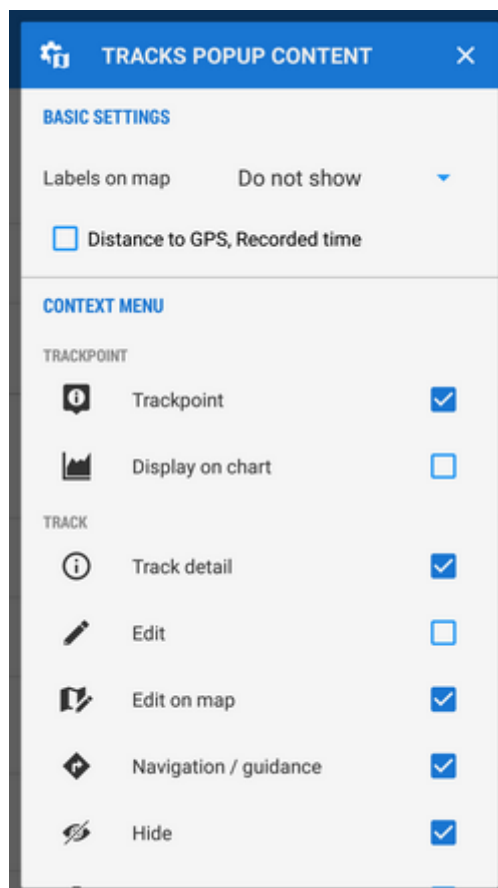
TRACKS POPUP CONTENT ✕

BASIC SETTINGS

Labels on map Do not show

Distance to GPS, Recorded time

CONTEXT MENU

TRACKPOINT

Trackpoint

Display on chart

TRACK

Track detail

Edit

Edit on map

Navigation / guidance

Hide